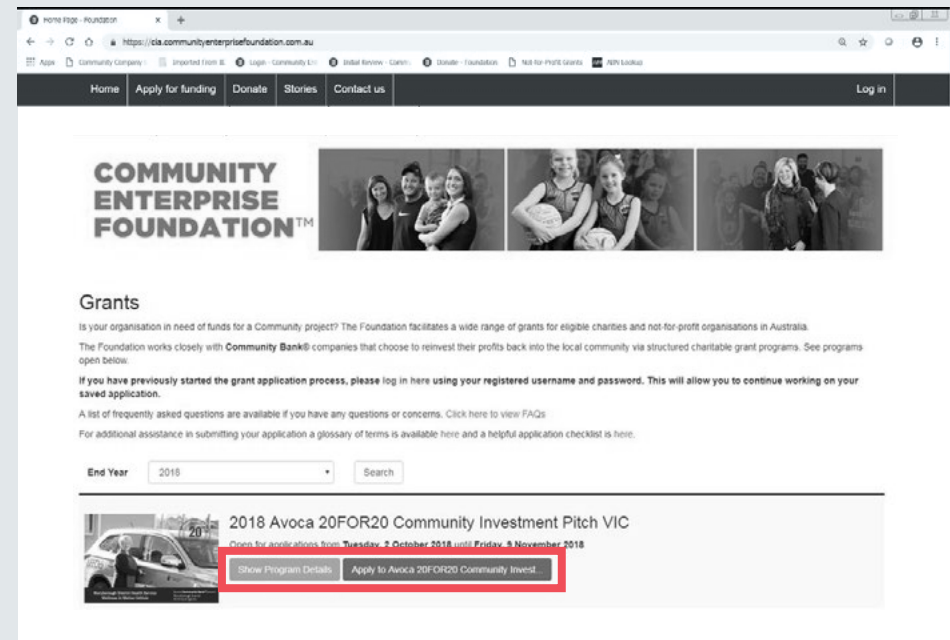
Home Page - Foundation

https://cia.communityenterprisefoundation.com.au

Apps Community Company Imported From IE Login - Community En Initial Review - Comm Donate - Foundation Not-for-Profit Grants ABN Lookup

Home Apply for funding Donate Stories Contact us Log in

COMMUNITY ENTERPRISE FOUNDATION™

Grants

Is your organisation in need of funds for a Community project? The Foundation facilitates a wide range of grants for eligible charities and not-for-profit organisations in Australia.

The Foundation works closely with **Community Bank®** companies that choose to reinvest their profits back into the local community via structured charitable grant programs. See programs open below.

**If you have previously started the grant application process, please** log in here **using your registered username and password. This will allow you to continue working on your saved application.**

A list of frequently asked questions are available if you have any questions or concerns. Click here to view FAQs

For additional assistance in submitting your application a glossary of terms is available here and a helpful application checklist is here.

End Year 2018 Search

2018 Avoca 20FOR20 Community Investment Pitch VIC

Open for applications from **Tuesday, 2 October 2018** until **Friday, 9 November 2018**

Show Program Details Apply to Avoca 20FOR20 Community Invest...